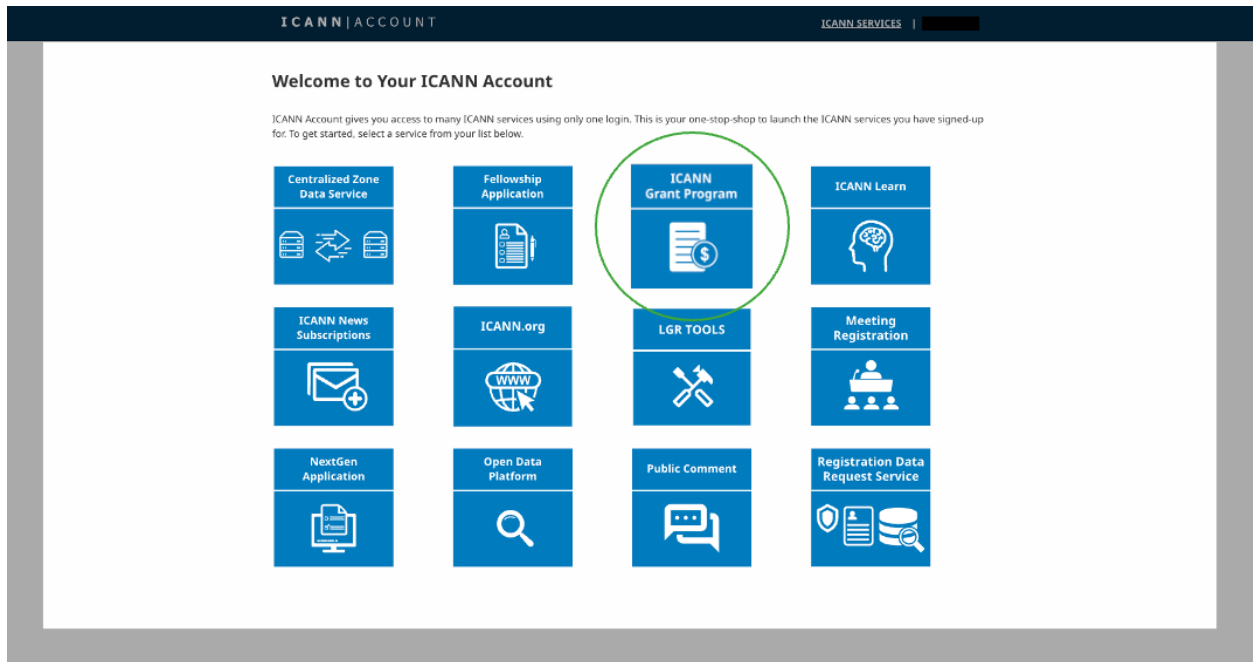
ICANN | ACCOUNT

ICANN SERVICES |

Welcome to Your ICANN Account

ICANN Account gives you access to many ICANN services using only one login. This is your one-stop-shop to launch the ICANN services you have signed-up for. To get started, select a service from your list below.

Centralized Zone Data Service

Fellowship Application

ICANN Grant Program

ICANN Learn

ICANN News Subscriptions

ICANN.org

WWW

LGR TOOLS

Meeting Registration

NextGen Application

Open Data Platform

Public Comment

Registration Data Request Service